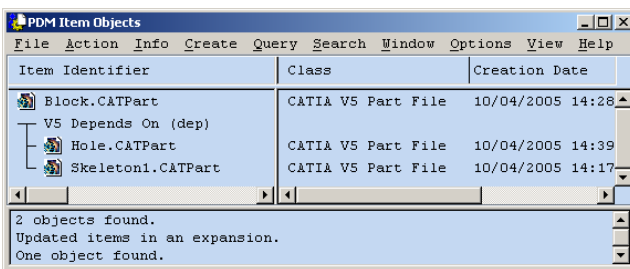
PDM Item Objects

File Action Info Create Query Search Window Options View Help

| Item Identifier | Class | Creation Date |
|---|---|---|
| Block.CATPart | CATIA V5 Part File | 10/04/2005 14:28 |
| V5 Depends On (dep) | | |
| Hole.CATPart | CATIA V5 Part File | 10/04/2005 14:39 |
| Skeleton1.CATPart | CATIA V5 Part File | 10/04/2005 14:17 |

2 objects found.
Updated items in an expansion.
One object found.